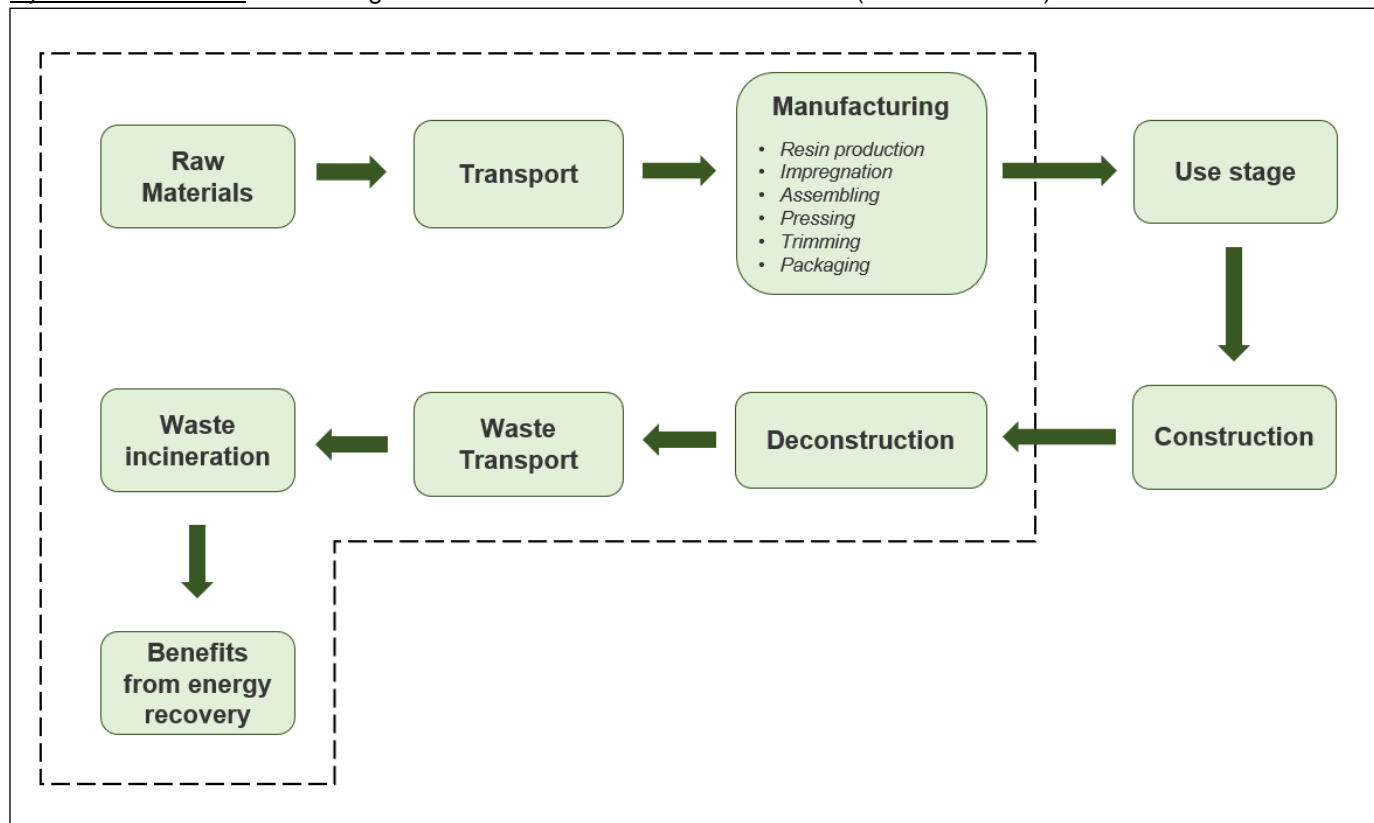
Raw Materials

Transport

Manufacturing
- Resin production
- Impregnation
- Assembling
- Pressing
- Trimming
- Packaging

Use stage

Construction

Deconstruction

Waste Transport

Waste incineration

Benefits from energy recovery